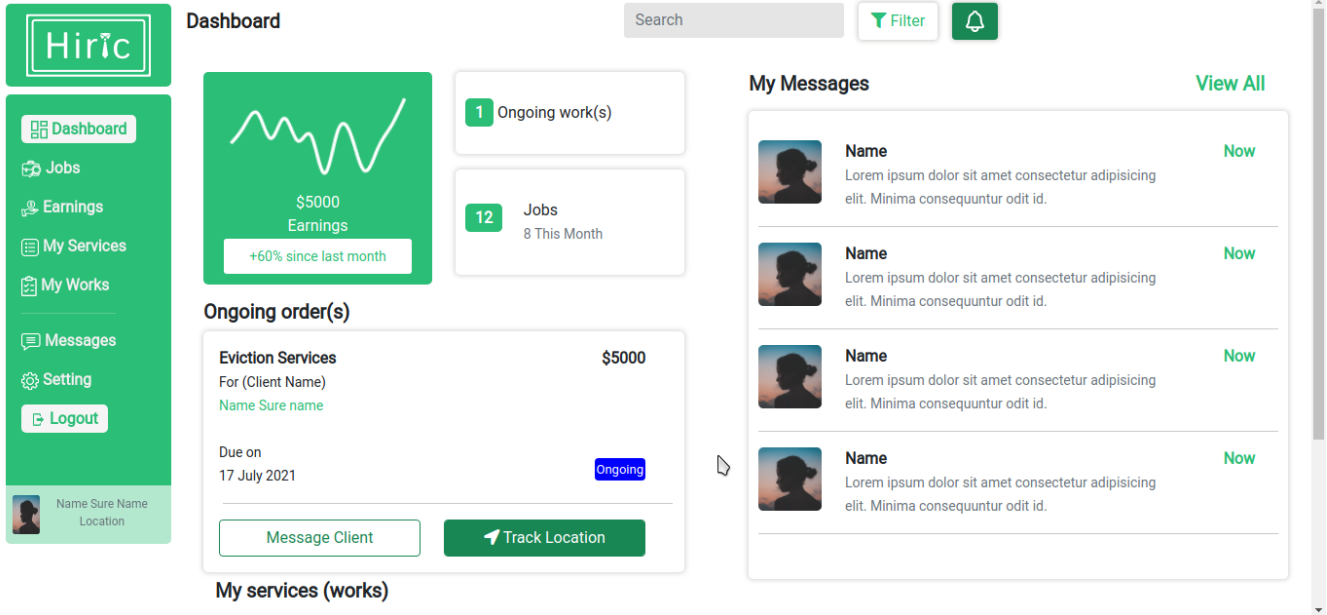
Hiric

Dashboard
Jobs
Earnings
My Services
My Works
Messages
Setting
Logout

Name Sure Name
Location

Dashboard

Search

Filter

$5000
Earnings
+60% since last month

1 Ongoing work(s)

12 Jobs
8 This Month

Ongoing order(s)

Eviction Services
$5000
For (Client Name)
Name Sure name

Due on
17 July 2021
Ongoing

Message Client
Track Location

My services (works)

My Messages
View All

Name
Now
Lorem ipsum dolor sit amet consectetur adipisicing elit. Minima consequuntur odit id.

Name
Now
Lorem ipsum dolor sit amet consectetur adipisicing elit. Minima consequuntur odit id.

Name
Now
Lorem ipsum dolor sit amet consectetur adipisicing elit. Minima consequuntur odit id.

Name
Now
Lorem ipsum dolor sit amet consectetur adipisicing elit. Minima consequuntur odit id.